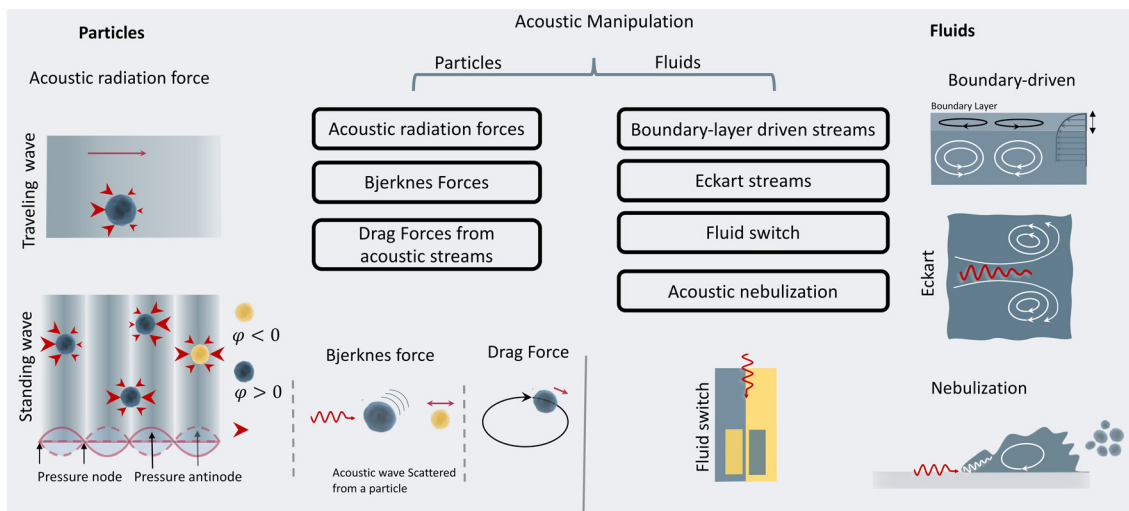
Particles

Acoustic radiation force

Traveling wave

Standing wave

$\varphi < 0$

$\varphi > 0$

Pressure node

Pressure antinode

Acoustic Manipulation

Particles

Fluids

Acoustic radiation forces

Bjerknes Forces

Drag Forces from acoustic streams

Boundary-layer driven streams

Eckart streams

Fluid switch

Acoustic nebulization

Bjerknes force

Acoustic wave Scattered from a particle

Drag Force

Fluid switch

Fluids

Boundary-driven

Boundary Layer

Eckart

Nebulization